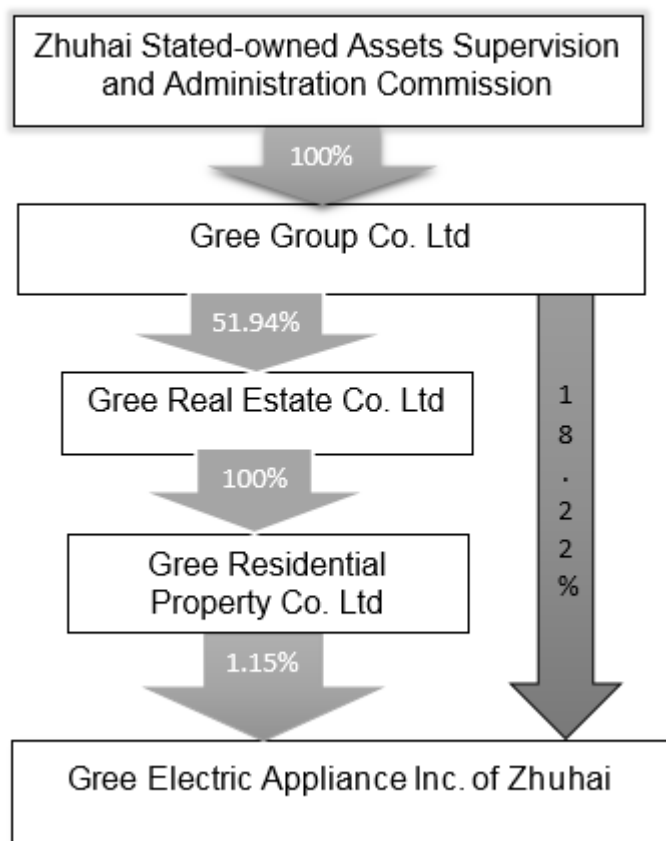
Zhuhai Stated-owned Assets Supervision and Administration Commission

100%

Gree Group Co. Ltd

51.94%

Gree Real Estate Co. Ltd

100%

Gree Residential Property Co. Ltd

1.15%

18.22%

Gree Electric Appliance Inc. of Zhuhai